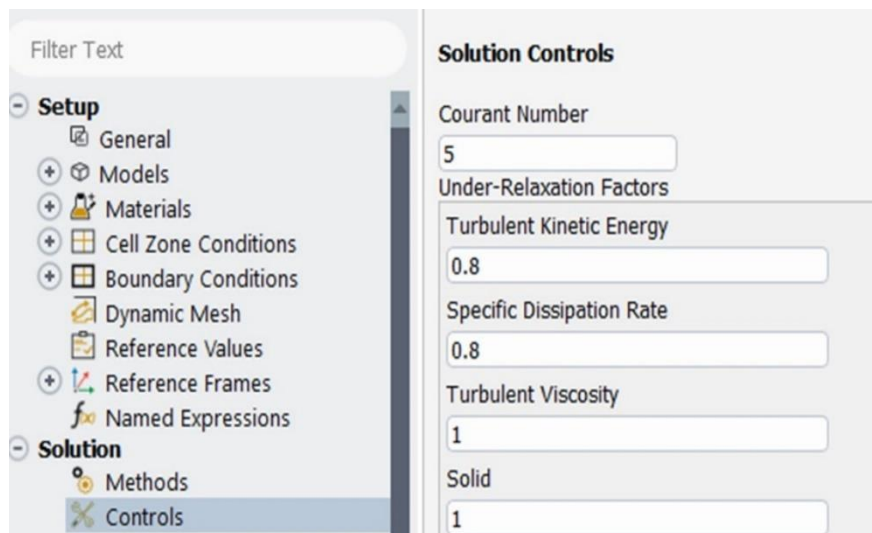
Filter Text

Setup
General
Models
Materials
Cell Zone Conditions
Boundary Conditions
Dynamic Mesh
Reference Values
Reference Frames
Named Expressions
Solution
Methods
Controls

Solution Controls

Courant Number
5
Under-Relaxation Factors
Turbulent Kinetic Energy
0.8
Specific Dissipation Rate
0.8
Turbulent Viscosity
1
Solid
1